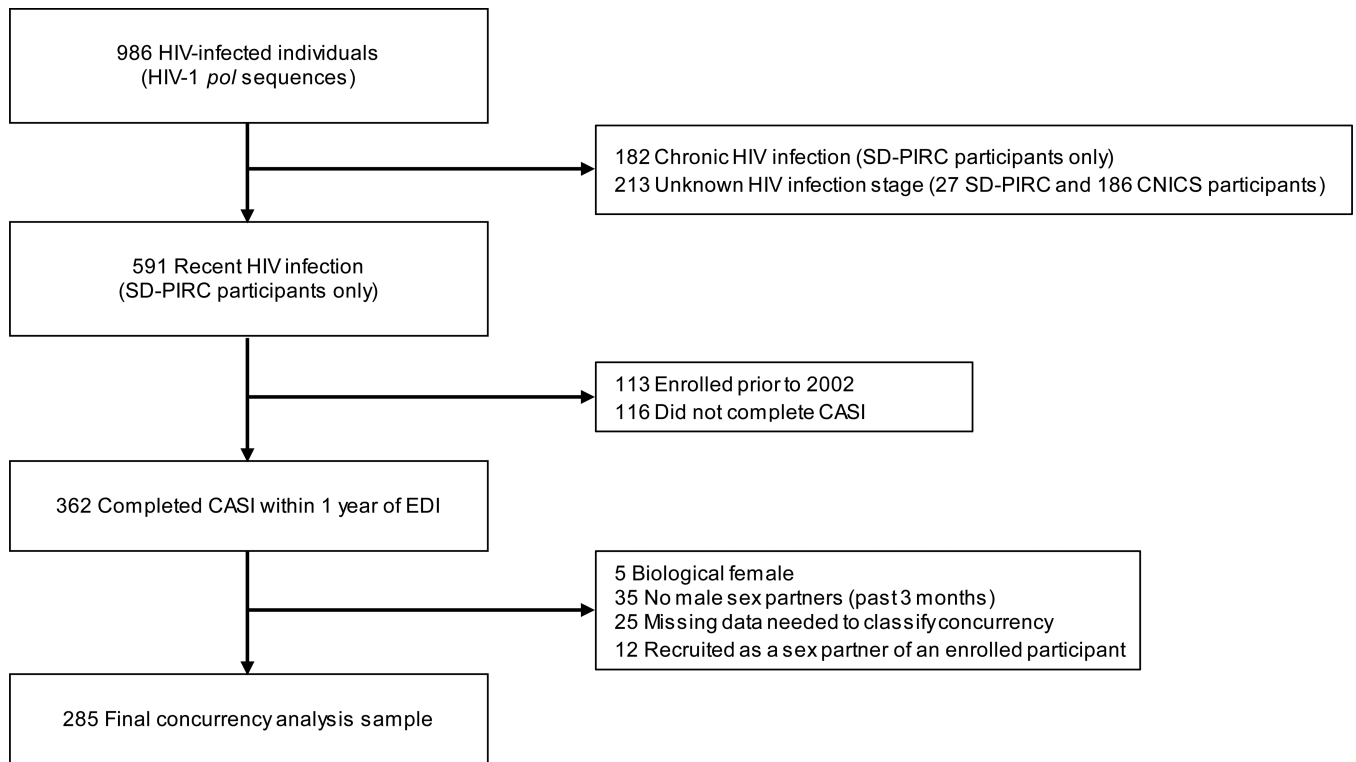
986 HIV-infected individuals
(HIV-1 *pol* sequences)

182 Chronic HIV infection (SD-PIRC participants only)
213 Unknown HIV infection stage (27 SD-PIRC and 186 CNICS participants)

591 Recent HIV infection
(SD-PIRC participants only)

113 Enrolled prior to 2002
116 Did not complete CASI

362 Completed CASI within 1 year of EDI

5 Biological female
35 No male sex partners (past 3 months)
25 Missing data needed to classify concurrency
12 Recruited as a sex partner of an enrolled participant

285 Final concurrency analysis sample